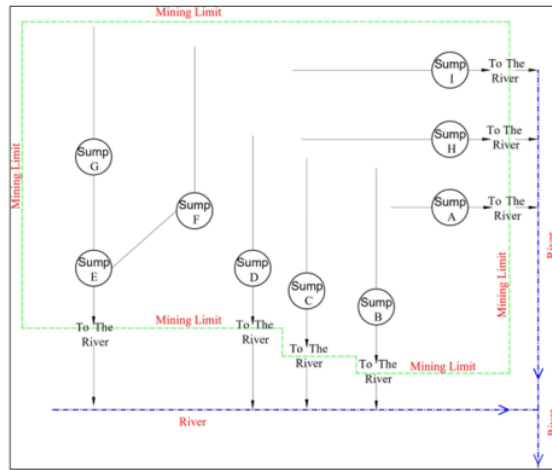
Mining Limit

Mining Limit

Sump I
To The River

Sump H
To The River

Sump A
To The River

Sump G

Sump F

Sump E

Sump D

Sump C

Sump B

Mining Limit

Mining Limit

Mining Limit

To The River

To The River

To The River

To The River

River

River

River